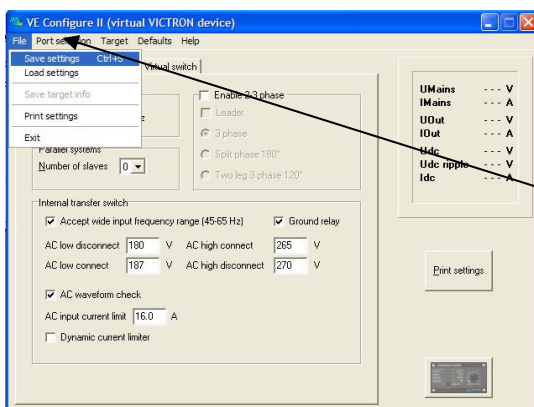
VE Configure II (virtual VICTRON device)

File Port selection Target Defaults Help

Save settings Ctrl+S
Load settings
Save target info
Print settings
Exit

Virtual switch

Enable 2-3 phase
Leader
3 phase
Split phase 180°
Two leg 3 phase 120°

Parallel systems
Number of slaves 0

Internal transfer switch
Accept wide input frequency range (45-65 Hz)
Ground relay
AC low disconnect 180 V
AC high connect 265 V
AC low connect 187 V
AC high disconnect 270 V
AC waveform check
AC input current limit 16.0 A
Dynamic current limiter

UMains --- V
IMains --- A
UOut --- V
IOut --- A
Udc --- V
Udc ripple --- V
Idc --- A

Print settings